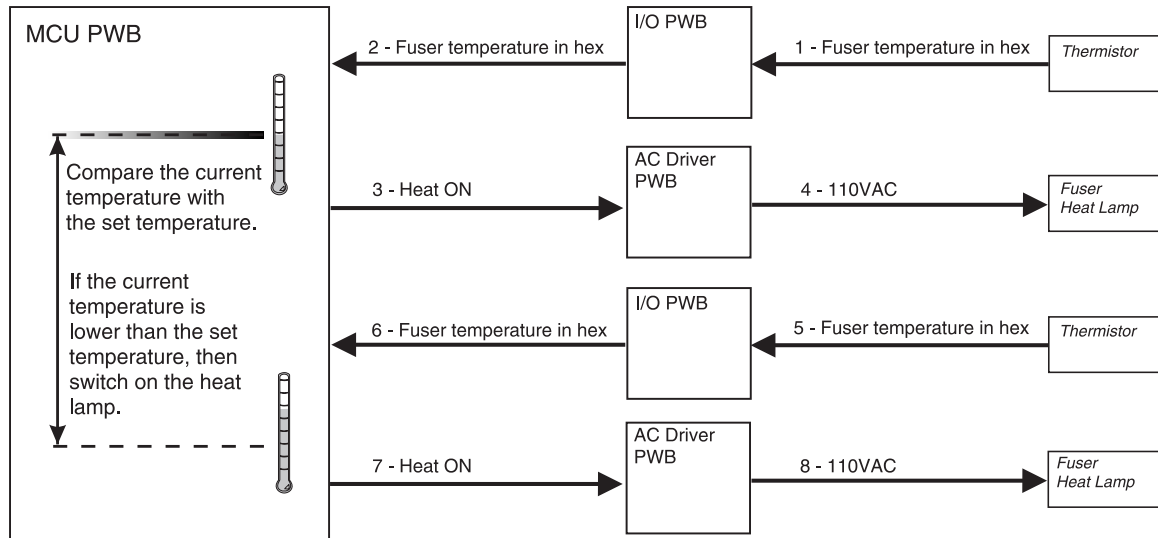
MCU PWB

Compare the current temperature with the set temperature.

If the current temperature is lower than the set temperature, then switch on the heat lamp.

2 - Fuser temperature in hex

I/O PWB

1 - Fuser temperature in hex

Thermistor

3 - Heat ON

AC Driver PWB

4 - 110VAC

Fuser Heat Lamp

6 - Fuser temperature in hex

I/O PWB

5 - Fuser temperature in hex

Thermistor

7 - Heat ON

AC Driver PWB

8 - 110VAC

Fuser Heat Lamp